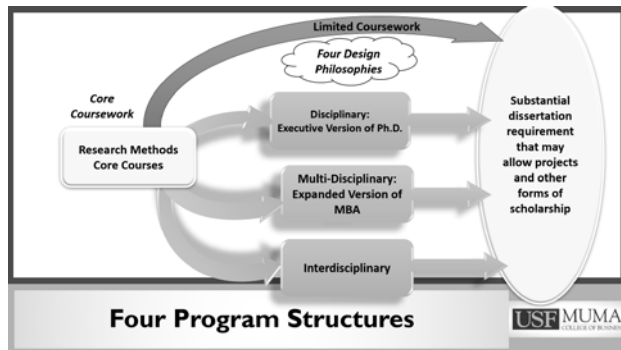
Limited Coursework

Four Design Philosophies

Core Coursework

Research Methods Core Courses

Disciplinary: Executive Version of Ph.D.

Multi-Disciplinary: Expanded Version of MBA

Interdisciplinary

Substantial dissertation requirement that may allow projects and other forms of scholarship

Four Program Structures

USF MUMA COLLEGE OF BUSINE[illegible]